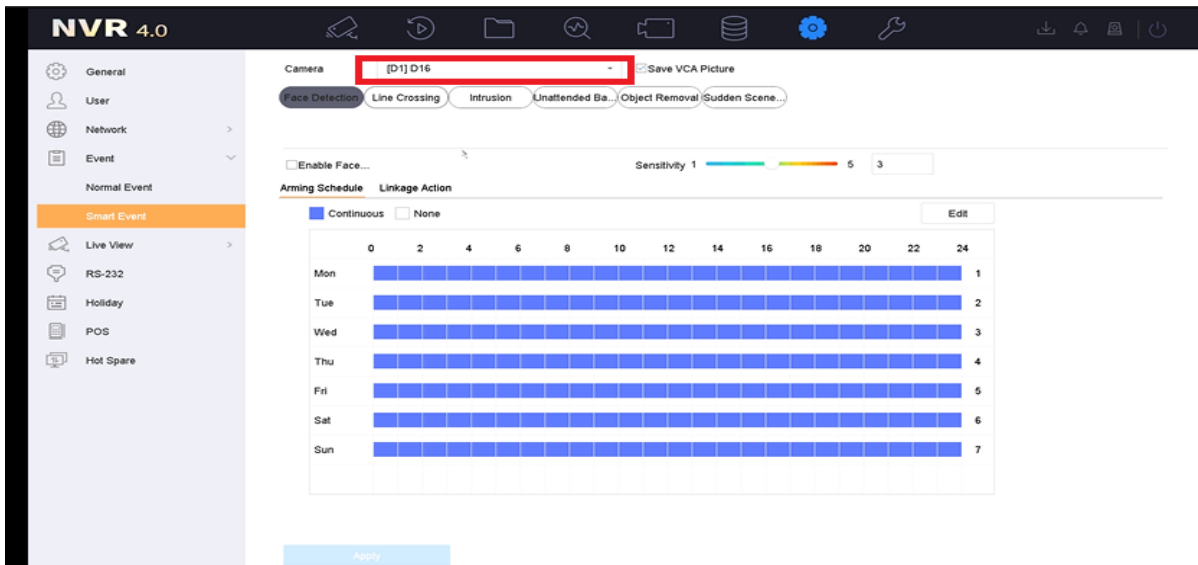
NVR 4.0

General
User
Network
Event
Normal Event
Smart Event
Live View
RS-232
Holiday
POS
Hot Spare

Camera [D1] D16
Save VCA Picture

Face Detection | Line Crossing | Intrusion | Unattended Ba... | Object Removal | Sudden Scene...

Enable Face...
Sensitivity 1 5 3

Arming Schedule Linkage Action

Continuous None
Edit

| | 0 | 2 | 4 | 6 | 8 | 10 | 12 | 14 | 16 | 18 | 20 | 22 | 24 |
|---|---|---|---|---|---|---|---|---|---|---|---|---|---|
| Mon | | | | | | | | | | | | | 1 |
| Tue | | | | | | | | | | | | | 2 |
| Wed | | | | | | | | | | | | | 3 |
| Thu | | | | | | | | | | | | | 4 |
| Fri | | | | | | | | | | | | | 5 |
| Sat | | | | | | | | | | | | | 6 |
| Sun | | | | | | | | | | | | | 7 |

Apply